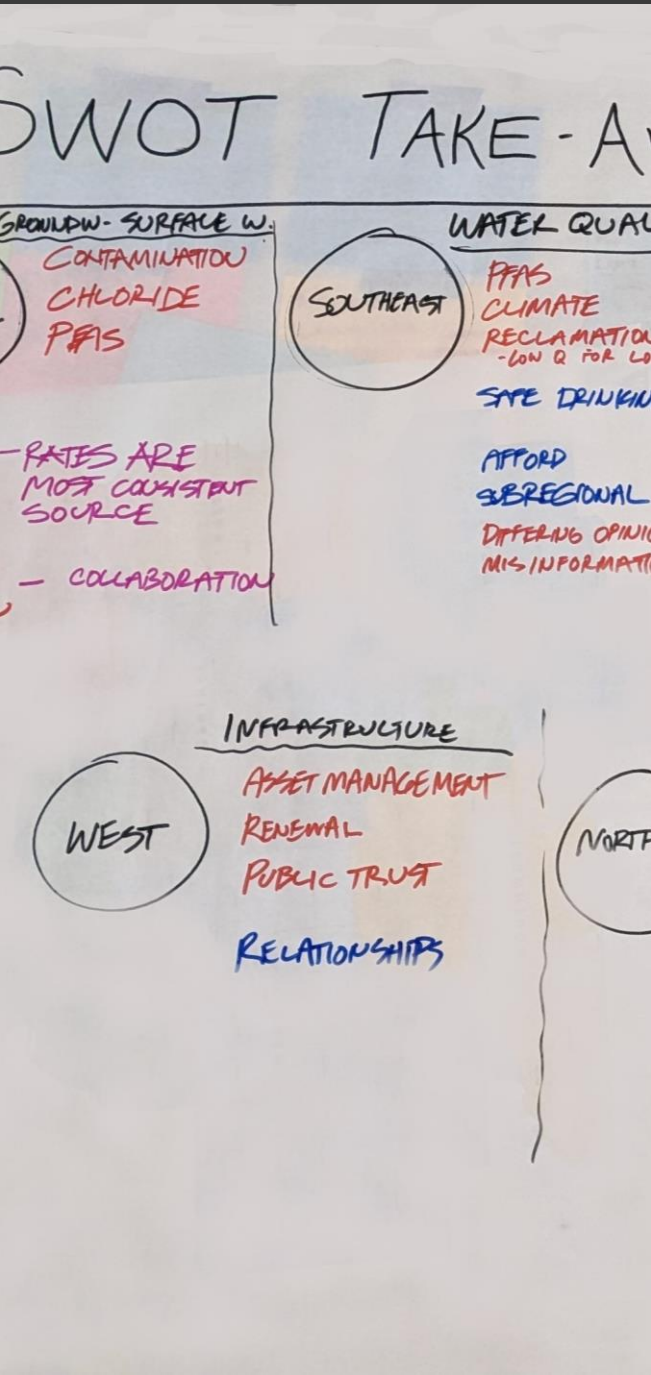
SWOT TAKE-A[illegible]

GROUNDW- SURFACE W.
CONTAMINATION
CHLORIDE
PFAS

- RATES ARE MOST CONSISTENT SOURCE

- COLLABORATION

WATER QUAL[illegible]
SOUTHEAST
PFAS
CLIMATE
RECLAMATION
- LOW Q FOR LO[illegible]
SAFE DRINKIN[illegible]
AFFORD
SUBREGIONAL
DIFFERING OPINI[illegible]
MISINFORMATI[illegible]

INFRASTRUCTURE
WEST
ASSET MANAGEMENT
RENEWAL
PUBLIC TRUST
RELATIONSHIPS

NORT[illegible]